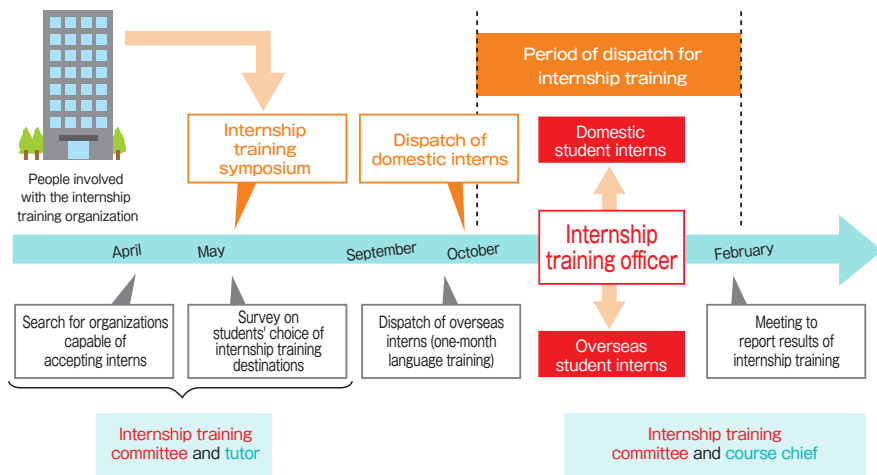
People involved with the internship training organization

Internship training symposium

Dispatch of domestic interns

Period of dispatch for internship training

Domestic student interns

April

May

September

October

Internship training officer

February

Overseas student interns

Search for organizations capable of accepting interns

Survey on students' choice of internship training destinations

Dispatch of overseas interns (one-month language training)

Meeting to report results of internship training

Internship training committee and tutor

Internship training committee and course chief